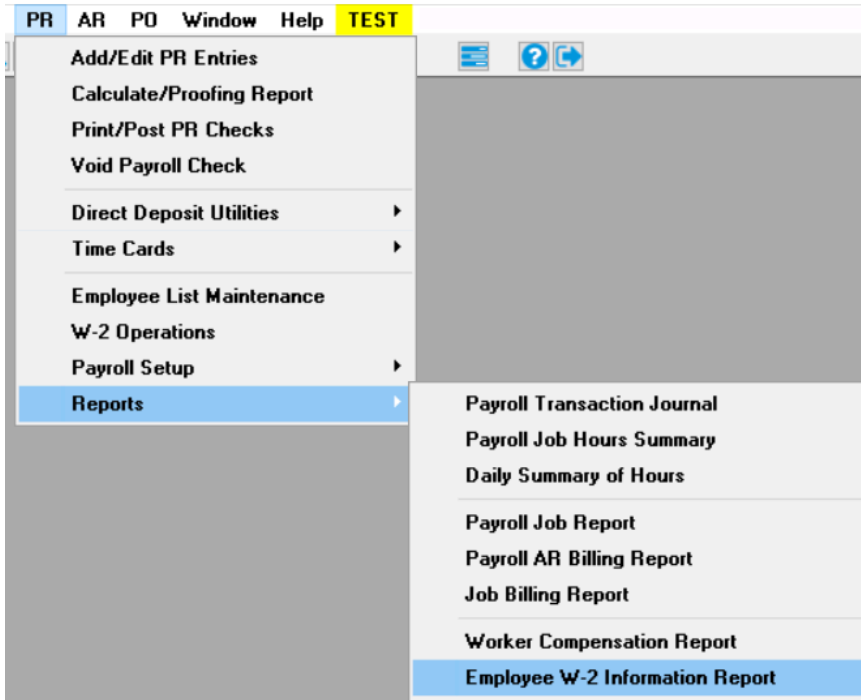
PR AR PO Window Help TEST

Add/Edit PR Entries
Calculate/Proofing Report
Print/Post PR Checks
Void Payroll Check

Direct Deposit Utilities
Time Cards

Employee List Maintenance
W-2 Operations
Payroll Setup
Reports

Payroll Transaction Journal
Payroll Job Hours Summary
Daily Summary of Hours

Payroll Job Report
Payroll AR Billing Report
Job Billing Report

Worker Compensation Report
Employee W-2 Information Report